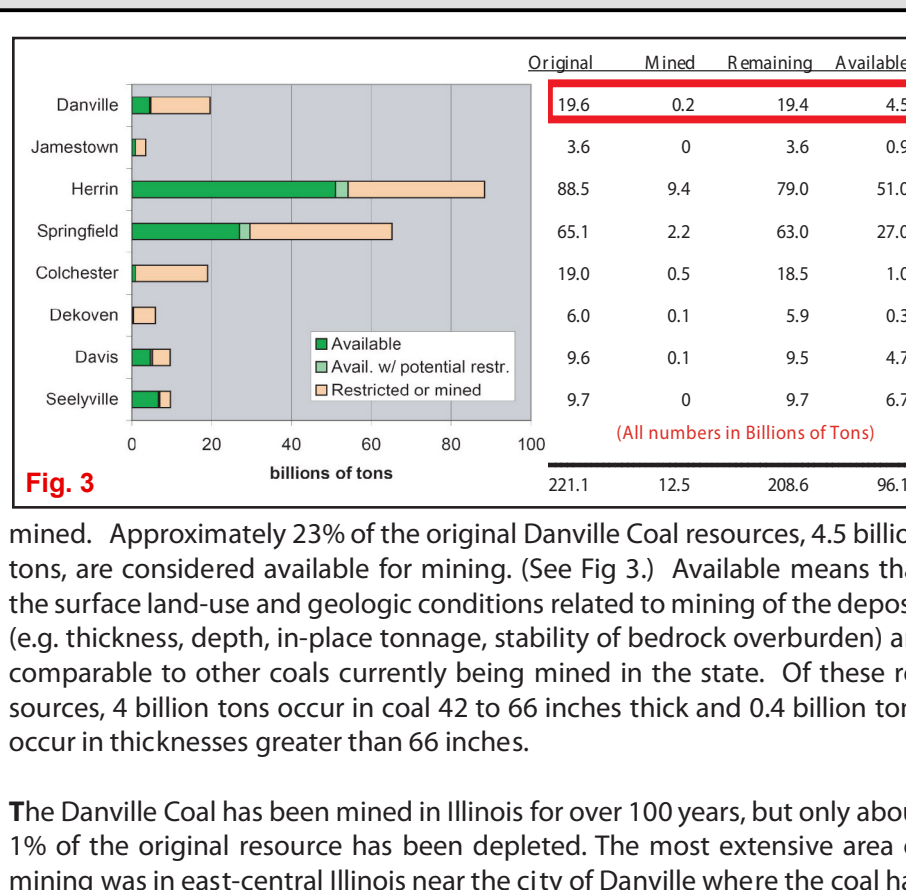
| | Original | Mined | Remaining | Available |
|---|---|---|---|---|
| Danville | 19.6 | 0.2 | 19.4 | 4.5 |
| Jamestown | 3.6 | 0 | 3.6 | 0.9 |
| Herrin | 88.5 | 9.4 | 79.0 | 51.0 |
| Springfield | 65.1 | 2.2 | 63.0 | 27.0 |
| Colchester | 19.0 | 0.5 | 18.5 | 1.0 |
| Dekoven | 6.0 | 0.1 | 5.9 | 0.3 |
| Davis | 9.6 | 0.1 | 9.5 | 4.7 |
| Seelyville | 9.7 | 0 | 9.7 | 6.7 |
| | 221.1 | 12.5 | 208.6 | 96.1 |

Available
Avail. w/ potential restr.
Restricted or mined

0 20 40 60 80 100
billions of tons

(All numbers in Billions of Tons)

Fig. 3

mined. Approximately 23% of the original Danville Coal resources, 4.5 billio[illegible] tons, are considered available for mining. (See Fig 3.) Available means th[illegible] the surface land-use and geologic conditions related to mining of the depos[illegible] (e.g. thickness, depth, in-place tonnage, stability of bedrock overburden) a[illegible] comparable to other coals currently being mined in the state. Of these r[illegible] sources, 4 billion tons occur in coal 42 to 66 inches thick and 0.4 billion to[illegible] occur in thicknesses greater than 66 inches.

The Danville Coal has been mined in Illinois for over 100 years, but only abou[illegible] 1% of the original resource has been depleted. The most extensive area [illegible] mining was in east-central Illinois near the city of Danville where the coal ha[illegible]